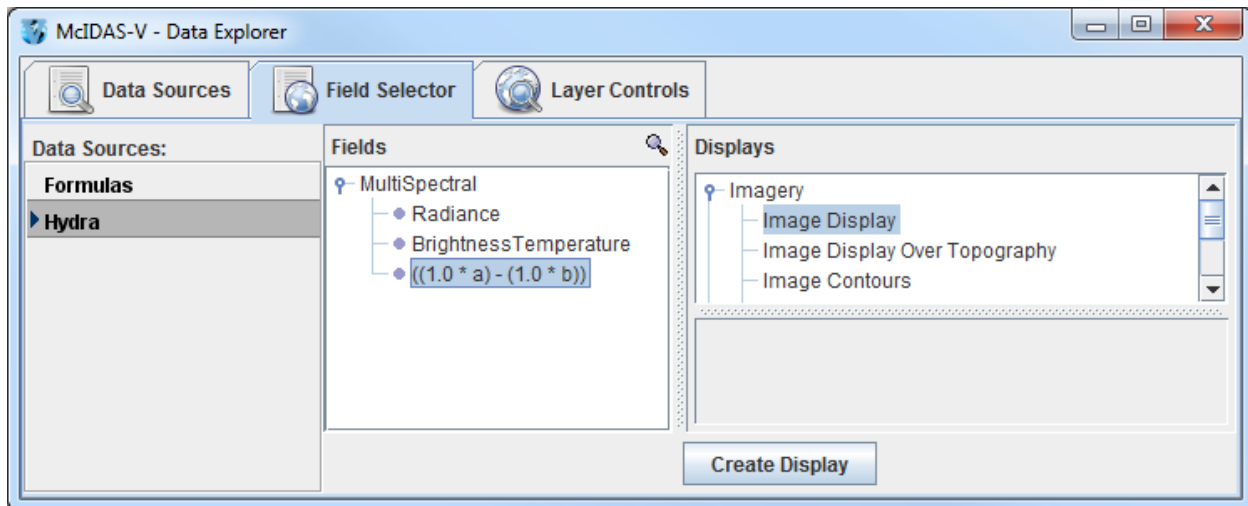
McIDAS-V - Data Explorer

Data Sources
Field Selector
Layer Controls

Data Sources:
Formulas
Hydra

Fields
MultiSpectral
Radiance
BrightnessTemperature
((1.0 * a) - (1.0 * b))

Displays
Imagery
Image Display
Image Display Over Topography
Image Contours

Create Display